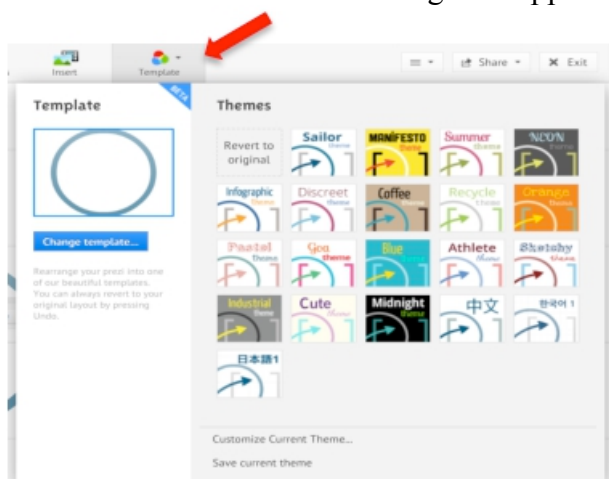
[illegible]

Insert Template

Share Exit

BETA

Template

Change template...

Rearrange your prezi into one of our beautiful templates. You can always revert to your original layout by pressing Undo.

Themes

Revert to original

Sailor theme

MANIFESTO theme

Summer theme

NEON theme

Infographic theme

Discreet theme

Coffee theme

Recycle theme

Orange theme

Pastel theme

Goa theme

Blue theme

Athlete theme

Sketchy theme

Industrial theme

Cute theme

Midnight theme

中文

한국어 1

日本語1

Customize Current Theme...

Save current theme